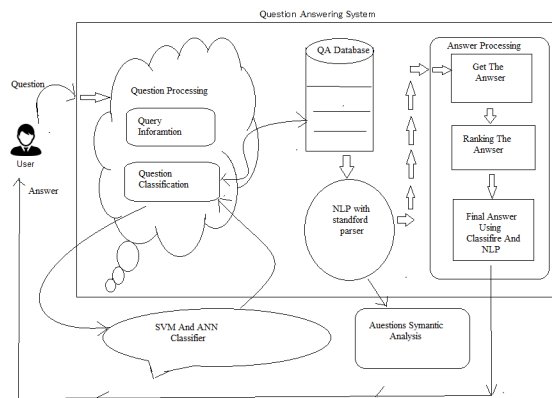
Question Answering System

Question

User

Answer

Question Processing

Query Inforamtion

Question Classification

QA Database

NLP with standford parser

Answer Processing

Get The Anwser

Ranking The Anwser

Final Answer Using Classifire And NLP

SVM And ANN Classifier

Auestions Symantic Analysis